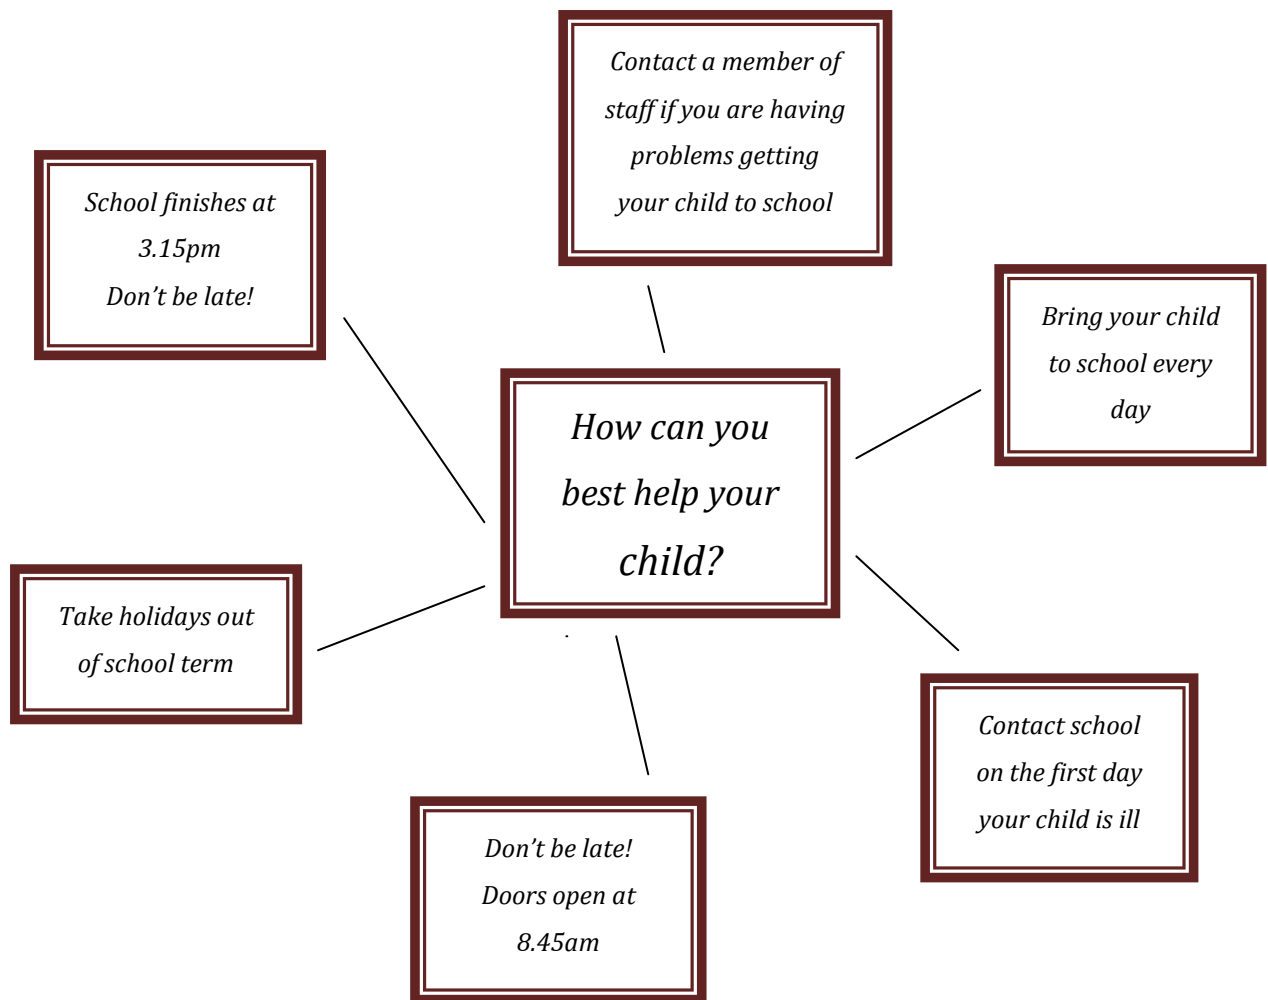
Contact a member of staff if you are having problems getting your child to school

School finishes at 3.15pm
Don't be late!

How can you best help your child?

Bring your child to school every day

Take holidays out of school term

Contact school on the first day your child is ill

Don't be late!
Doors open at 8.45am